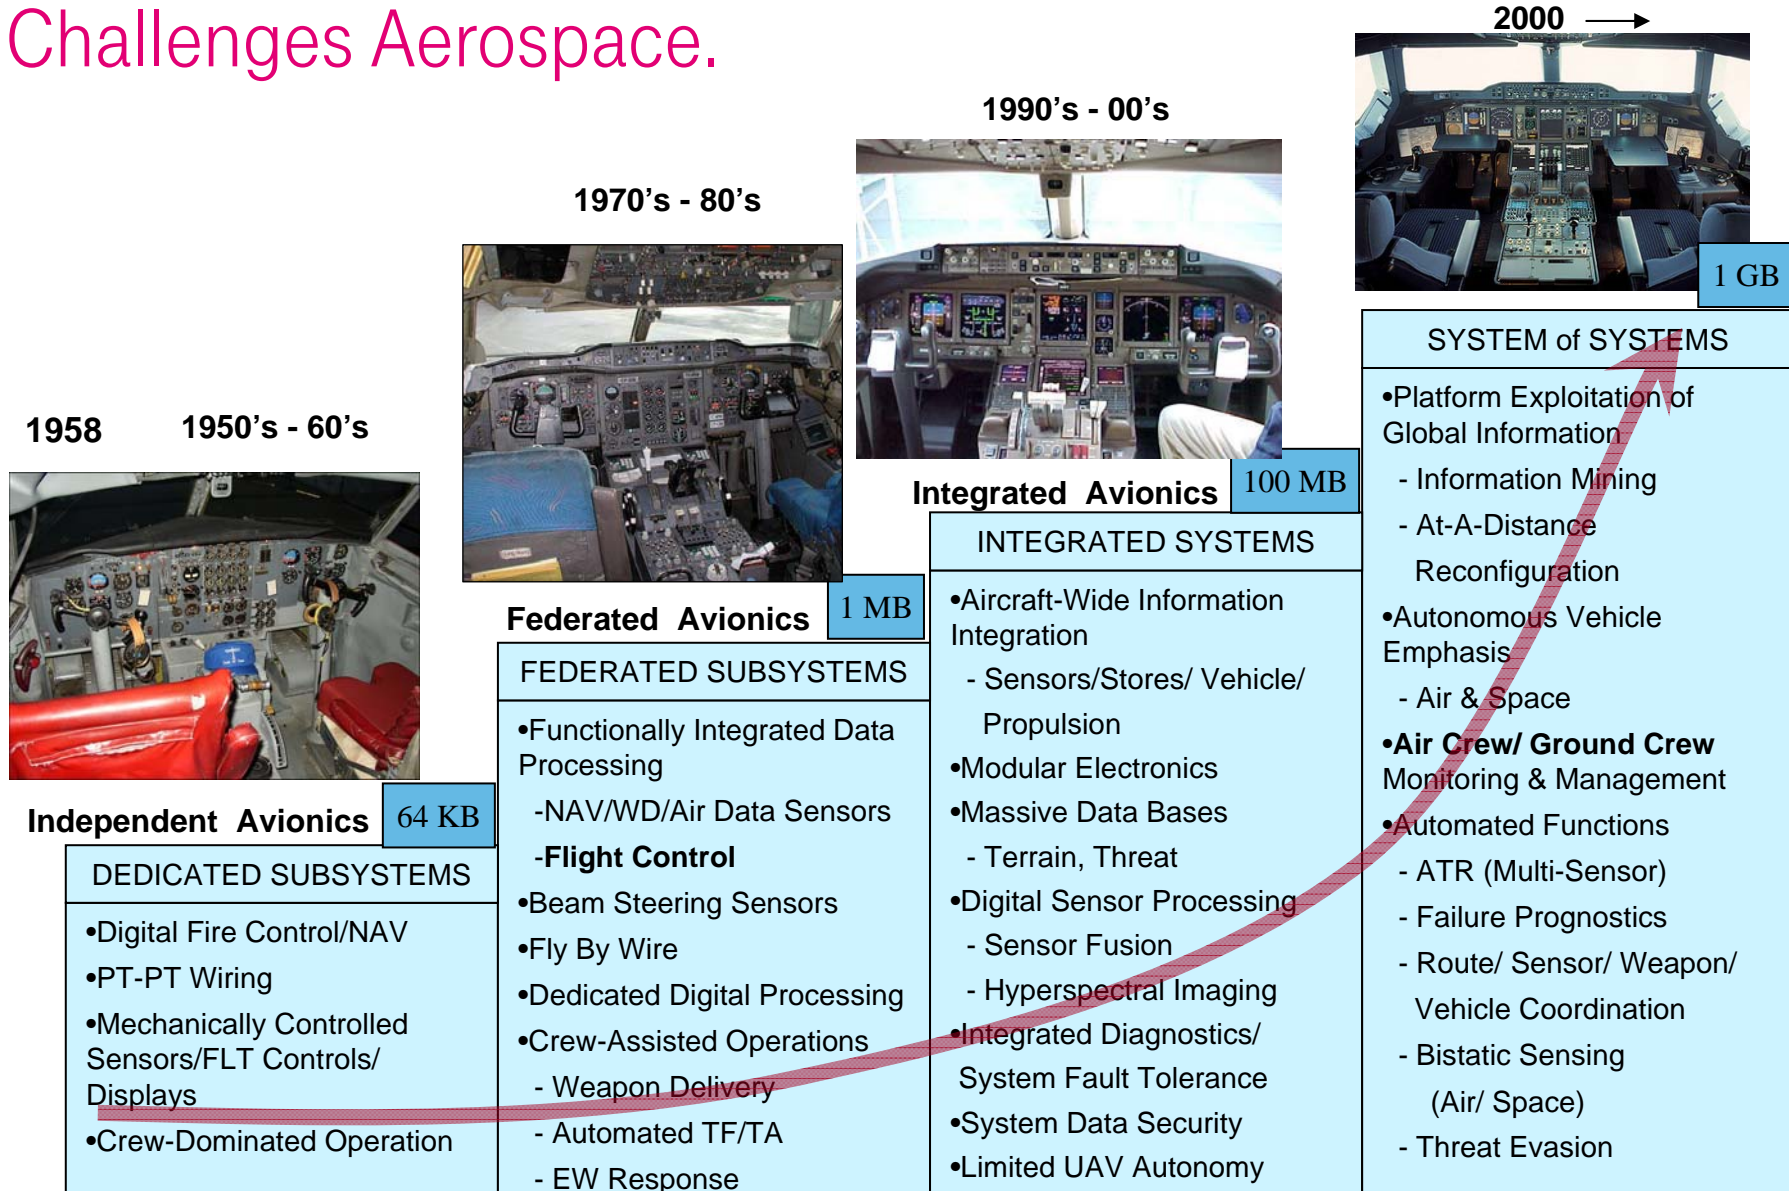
Challenges Aerospace.

2000 →

1990's - 00's

1970's - 80's

1958 1950's - 60's

1 GB

SYSTEM of SYSTEMS

•Platform Exploitation of Global Information
- Information Mining
- At-A-Distance Reconfiguration
•Autonomous Vehicle Emphasis
- Air & Space
•Air Crew/ Ground Crew Monitoring & Management
•Automated Functions
- ATR (Multi-Sensor)
- Failure Prognostics
- Route/ Sensor/ Weapon/ Vehicle Coordination
- Bistatic Sensing (Air/ Space)
- Threat Evasion

Integrated Avionics 100 MB

INTEGRATED SYSTEMS

•Aircraft-Wide Information Integration
- Sensors/Stores/ Vehicle/ Propulsion
•Modular Electronics
•Massive Data Bases
- Terrain, Threat
•Digital Sensor Processing
- Sensor Fusion
- Hyperspectral Imaging
•Integrated Diagnostics/ System Fault Tolerance
•System Data Security
•Limited UAV Autonomy

Federated Avionics 1 MB

FEDERATED SUBSYSTEMS

•Functionally Integrated Data Processing
-NAV/WD/Air Data Sensors
-Flight Control
•Beam Steering Sensors
•Fly By Wire
•Dedicated Digital Processing
•Crew-Assisted Operations
- Weapon Delivery
- Automated TF/TA
- EW Response

Independent Avionics 64 KB

DEDICATED SUBSYSTEMS

•Digital Fire Control/NAV
•PT-PT Wiring
•Mechanically Controlled Sensors/FLT Controls/ Displays
•Crew-Dominated Operation